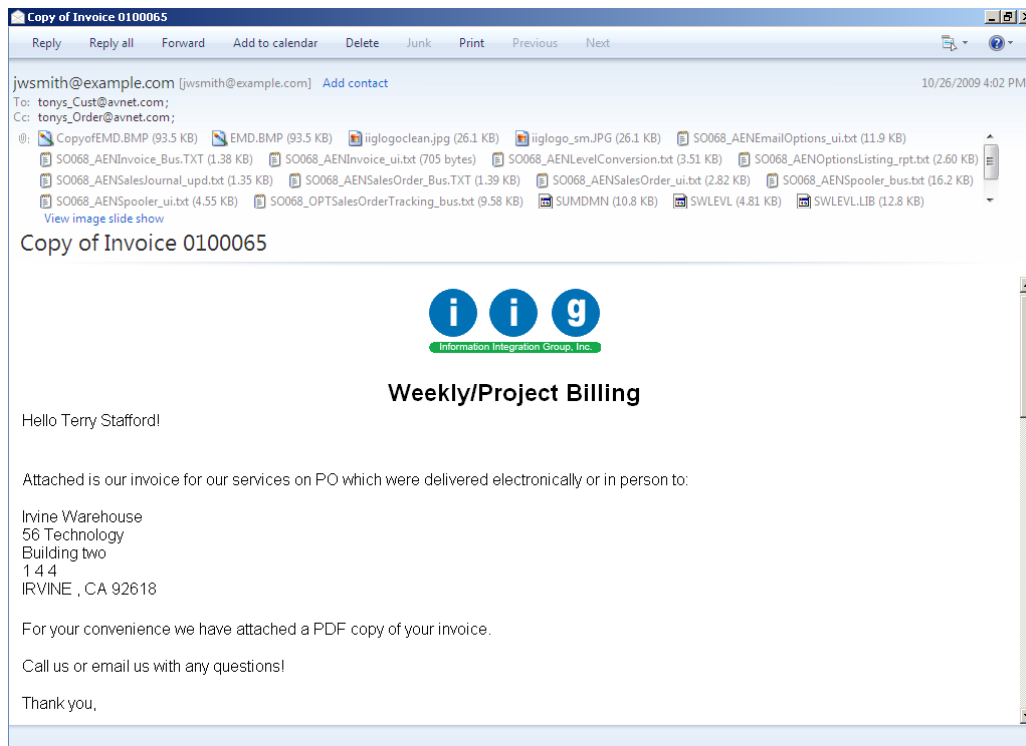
Copy of Invoice 0100065

Reply Reply all Forward Add to calendar Delete Junk Print Previous Next

jwsmith@example.com [jwsmith@example.com] Add contact 10/26/2009 4:02 PM
To: tonys_Cust@avnet.com;
Cc: tonys_Order@avnet.com;

CopyofEMD.BMP (93.5 KB) EMD.BMP (93.5 KB) iiglogoclean.jpg (26.1 KB) iiglogo_sm.JPG (26.1 KB) SO068_AENEmailOptions_ui.txt (11.9 KB) SO068_AENInvoice_Bus.TXT (1.38 KB) SO068_AENInvoice_ui.txt (705 bytes) SO068_AENLevelConversion.txt (3.51 KB) SO068_AENOptionsListing_rpt.txt (2.60 KB) SO068_AENSalesJournal_upd.txt (1.35 KB) SO068_AENSalesOrder_Bus.TXT (1.39 KB) SO068_AENSalesOrder_ui.txt (2.82 KB) SO068_AENSpooler_bus.txt (16.2 KB) SO068_AENSpooler_ui.txt (4.55 KB) SO068_OPTSalesOrderTracking_bus.txt (9.58 KB) SUMDMN (10.8 KB) SWLEVL (4.81 KB) SWLEVL.LIB (12.8 KB)
View image slide show

Copy of Invoice 0100065

i i g
Information Integration Group, Inc.

Weekly/Project Billing

Hello Terry Stafford!

Attached is our invoice for our services on PO which were delivered electronically or in person to:

Irvine Warehouse
56 Technology
Building two
1 4 4
IRVINE , CA 92618

For your convenience we have attached a PDF copy of your invoice.

Call us or email us with any questions!

Thank you,